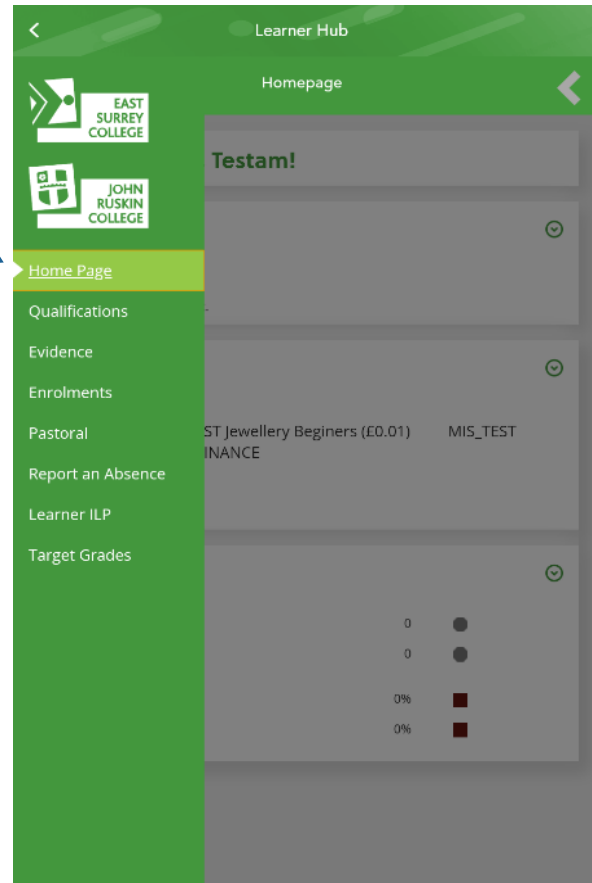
Learner Hub

Homepage

EAST SURREY COLLEGE

JOHN RUSKIN COLLEGE

Home Page
Qualifications
Evidence
Enrolments
Pastoral
Report an Absence
Learner ILP
Target Grades

Testam!

ST Jewellery Beginers (£0.01) MIS_TEST
INANCE

0
0
0%
0%